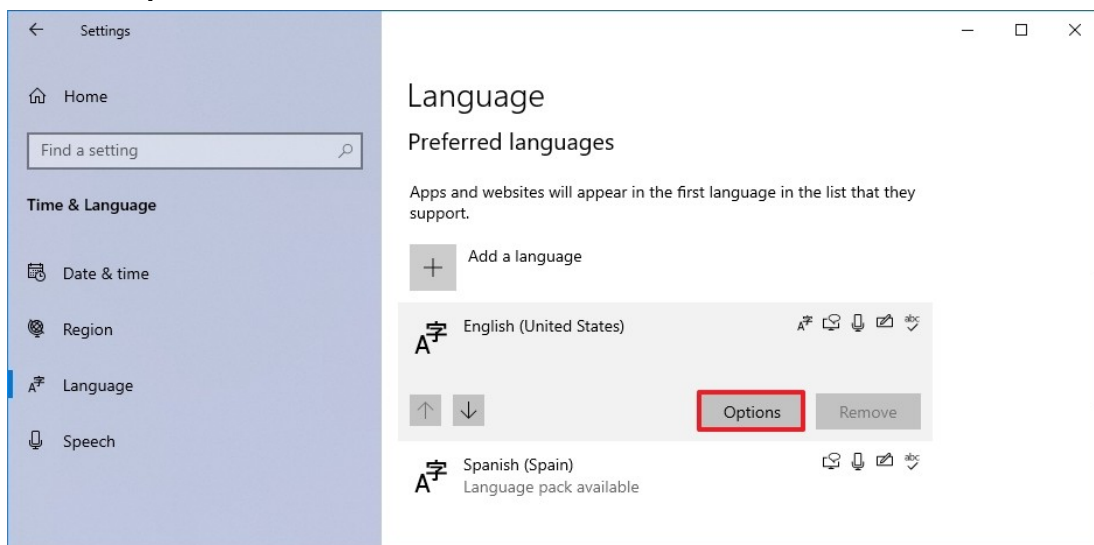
Settings

Home

Find a setting

Time & Language

Date & time

Region

Language

Speech

Language

Preferred languages

Apps and websites will appear in the first language in the list that they support.

Add a language

English (United States)

Options

Remove

Spanish (Spain)
Language pack available